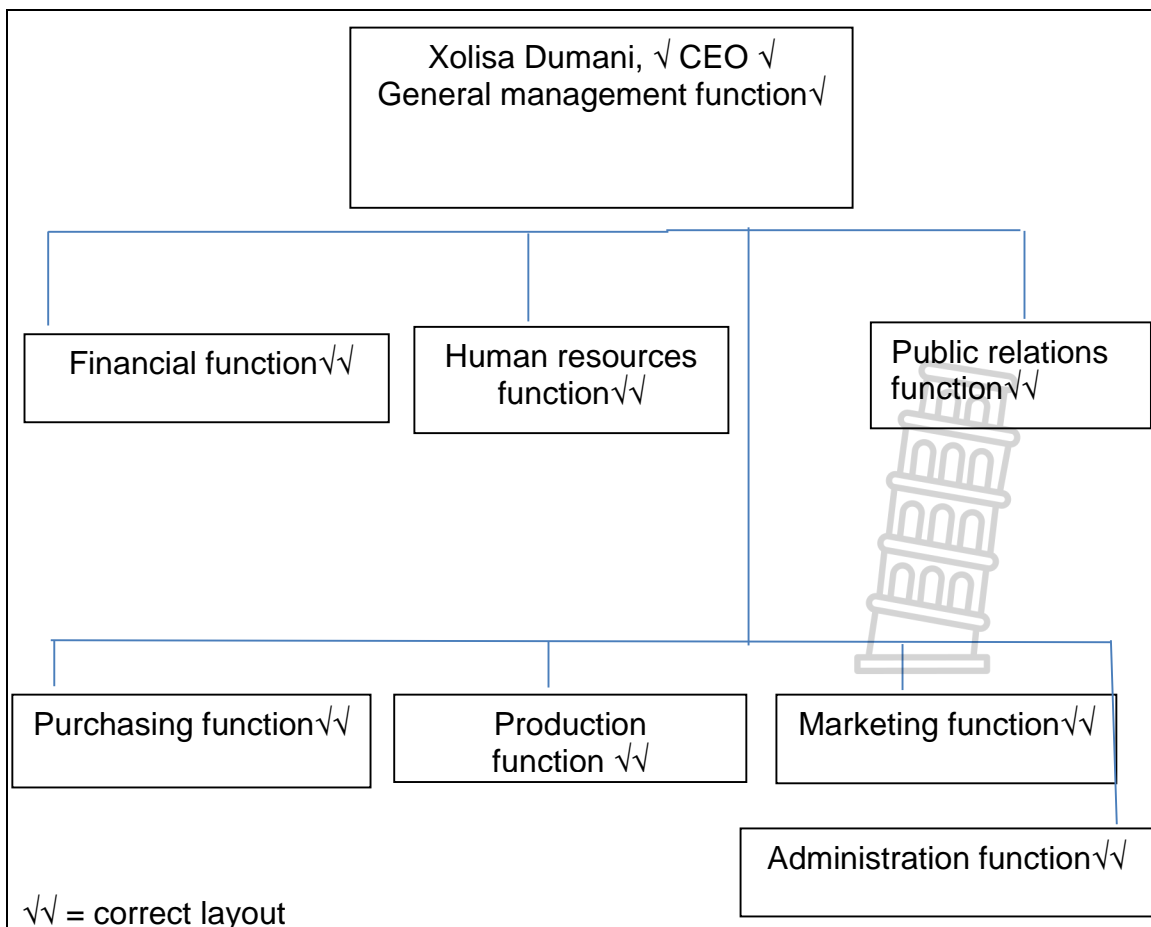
Xolisa Dumani, √ CEO √
General management function√

Financial function√√

Human resources function√√

Public relations function√√

Purchasing function√√

Production function √√

Marketing function√√

Administration function√√

√√ = correct layout